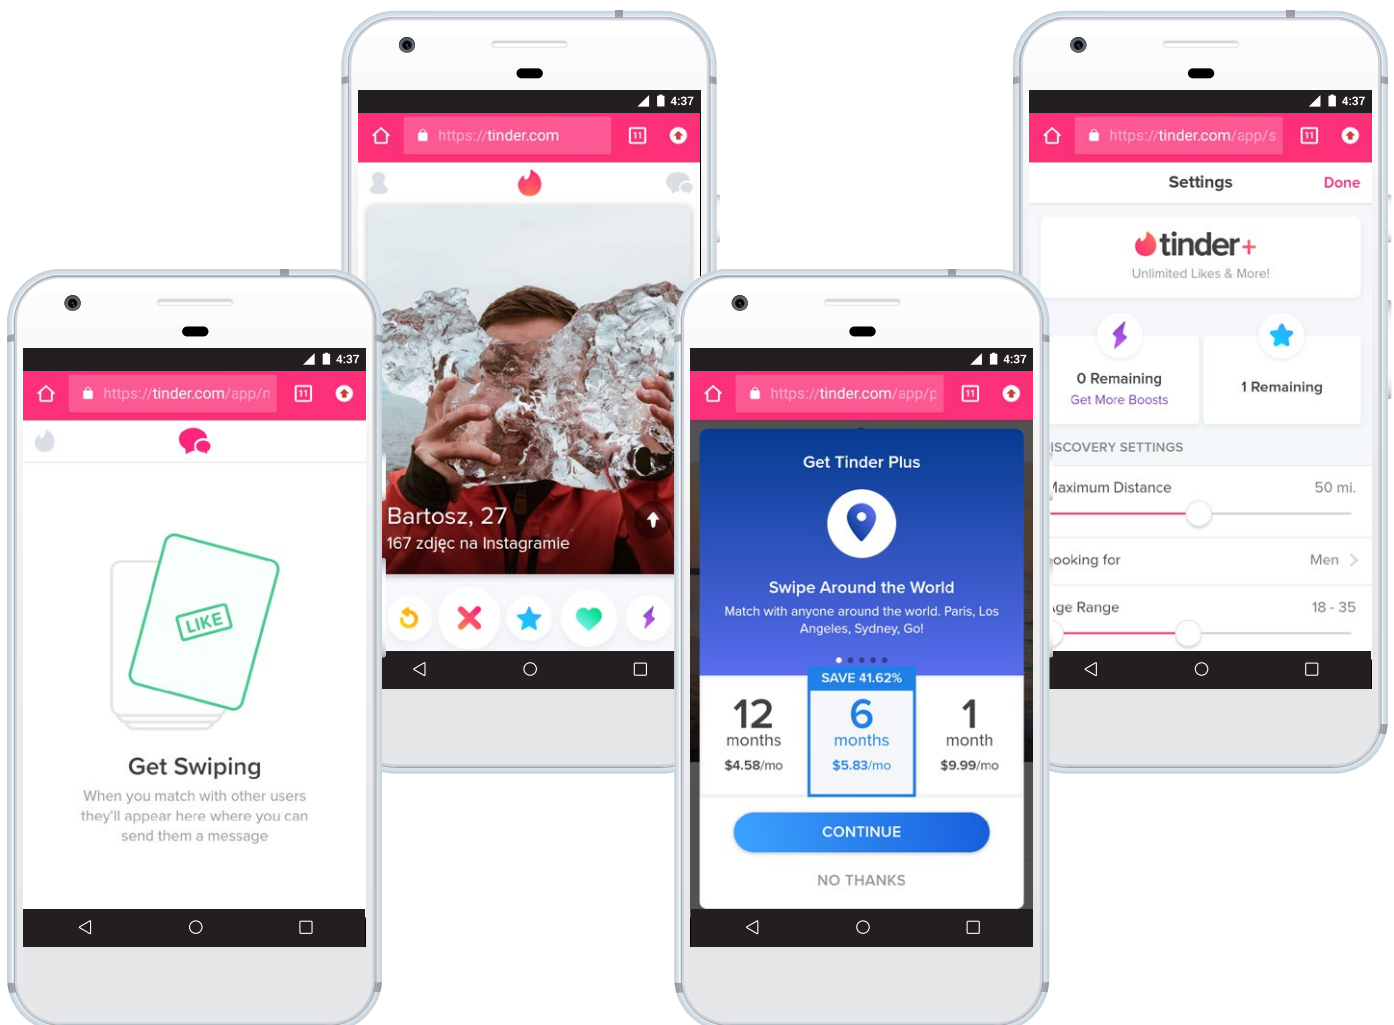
4:37
https://tinder.com/app/n
11
LIKE
Get Swiping
When you match with other users they'll appear here where you can send them a message

4:37
https://tinder.com
11
Bartosz, 27
167 zdjęc na Instagramie

4:37
https://tinder.com/app/p
11
Get Tinder Plus
Swipe Around the World
Match with anyone around the world. Paris, Los Angeles, Sydney, Go!
SAVE 41.62%
| 12 months $4.58/mo | 6 months $5.83/mo | 1 month $9.99/mo |
|---|---|---|
CONTINUE
NO THANKS

4:37
https://tinder.com/app/s
11
Settings
Done
tinder+
Unlimited Likes & More!
0 Remaining
Get More Boosts
1 Remaining
ISCOVERY SETTINGS
laximum Distance
50 mi.
ooking for
Men
ge Range
18 - 35